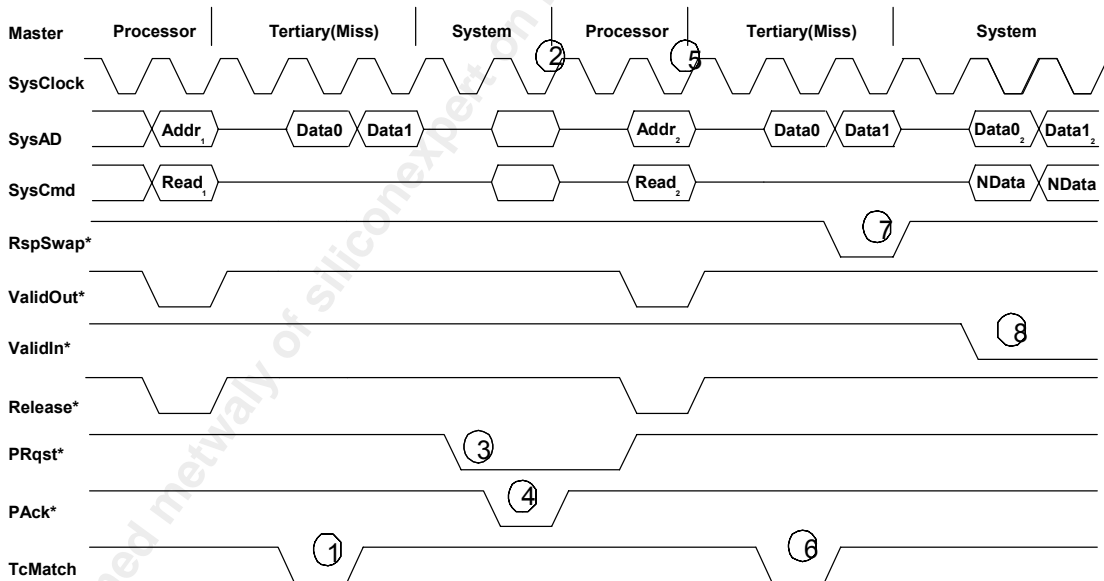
Master
Processor
Tertiary(Miss)
System
Processor
Tertiary(Miss)
System

SysClock
2
5

SysAD
Addr$_1$
Data0
Data1
Addr$_2$
Data0
Data1
Data0$_2$
Data1$_2$

SysCmd
Read$_1$
Read$_2$
NData
NData

RspSwap*
7

ValidOut*

ValidIn*
8

Release*

PRqst*
3

PAck*
4

TcMatch
1
6